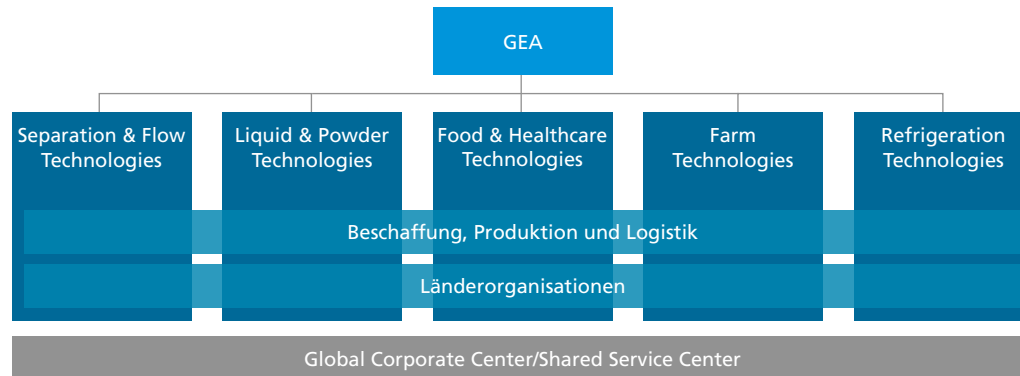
GEA

Separation & Flow Technologies

Liquid & Powder Technologies

Food & Healthcare Technologies

Farm Technologies

Refrigeration Technologies

Beschaffung, Produktion und Logistik

Länderorganisationen

Global Corporate Center/Shared Service Center